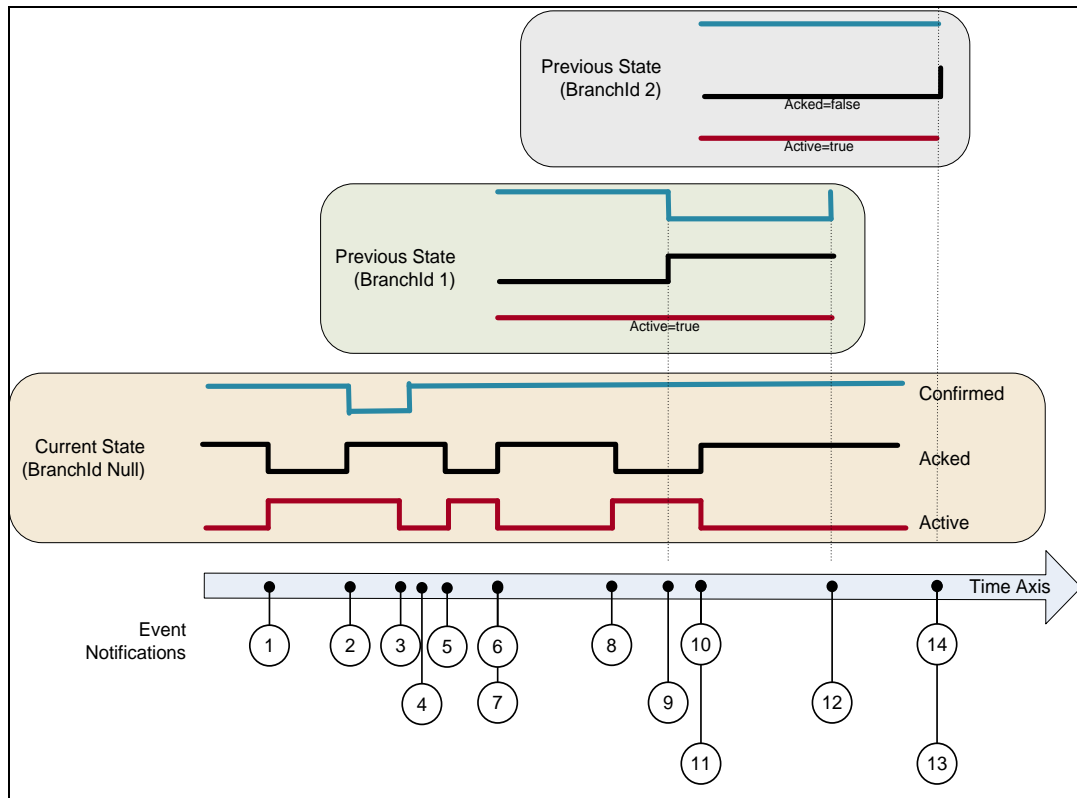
Previous State (BranchId 2)

Acked=false

Active=true

Previous State (BranchId 1)

Active=true

Confirmed

Current State (BranchId Null)

Acked

Active

Time Axis

Event Notifications

1
2
3
4
5
6
7
8
9
10
11
12
14
13